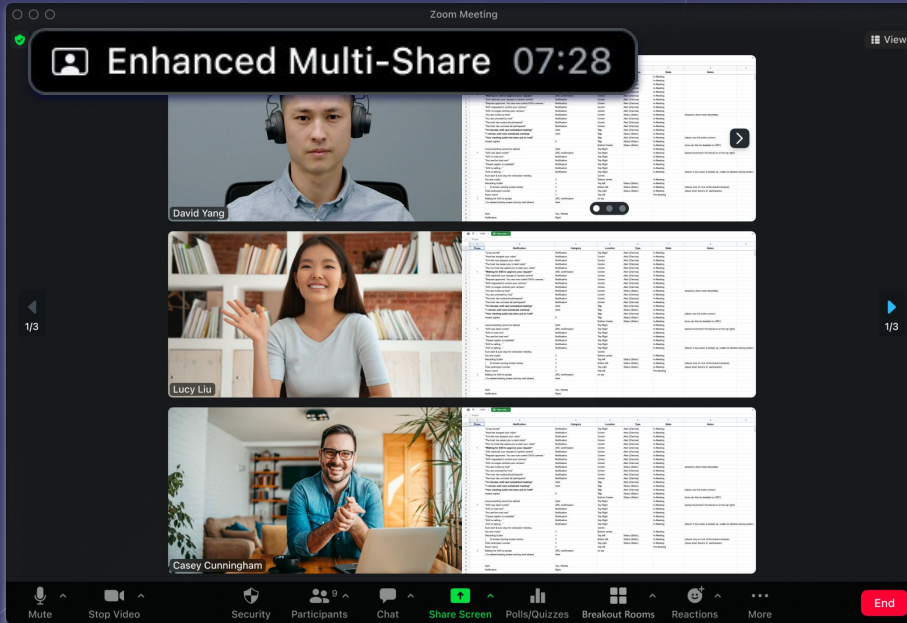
Zoom Meeting

Enhanced Multi-Share 07:28

View

David Yang

Lucy Liu

Casey Cunningham

1/3

1/3

Mute

Stop Video

Security

9

Participants

Chat

Share Screen

Polls/Quizzes

Breakout Rooms

Reactions

More

End